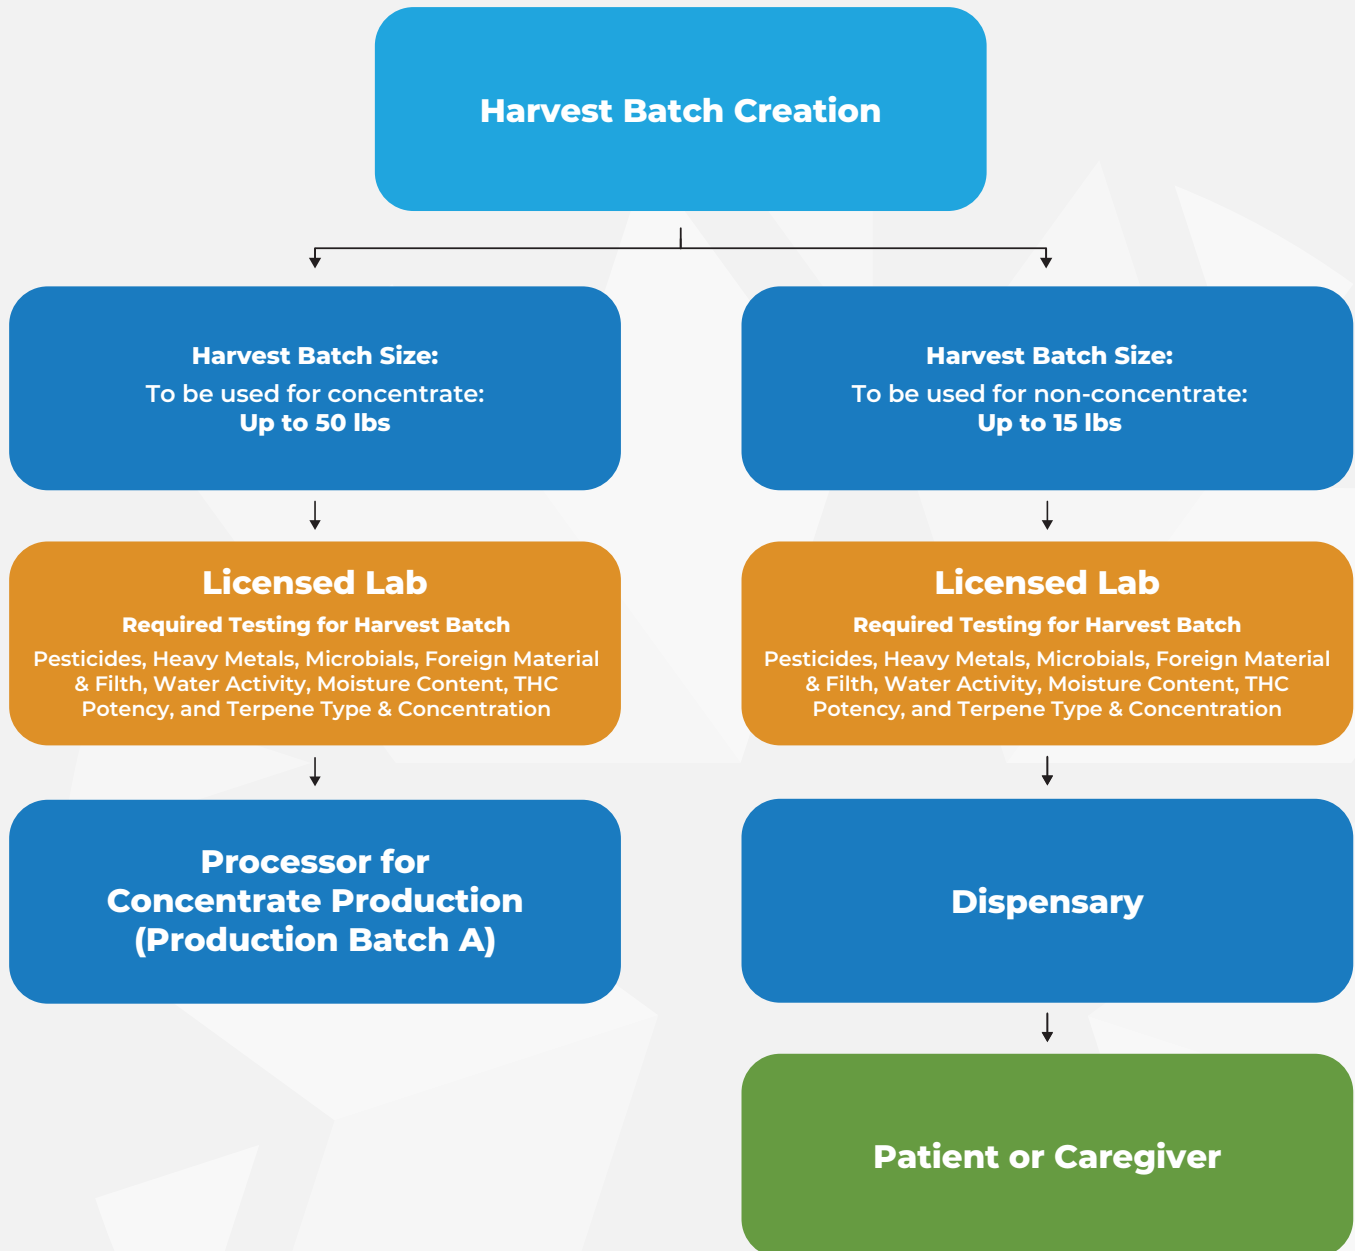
Harvest Batch Creation

Harvest Batch Size:
To be used for concentrate:
Up to 50 lbs

Licensed Lab
Required Testing for Harvest Batch
Pesticides, Heavy Metals, Microbials, Foreign Material & Filth, Water Activity, Moisture Content, THC Potency, and Terpene Type & Concentration

Processor for Concentrate Production (Production Batch A)

Harvest Batch Size:
To be used for non-concentrate:
Up to 15 lbs

Licensed Lab
Required Testing for Harvest Batch
Pesticides, Heavy Metals, Microbials, Foreign Material & Filth, Water Activity, Moisture Content, THC Potency, and Terpene Type & Concentration

Dispensary

Patient or Caregiver